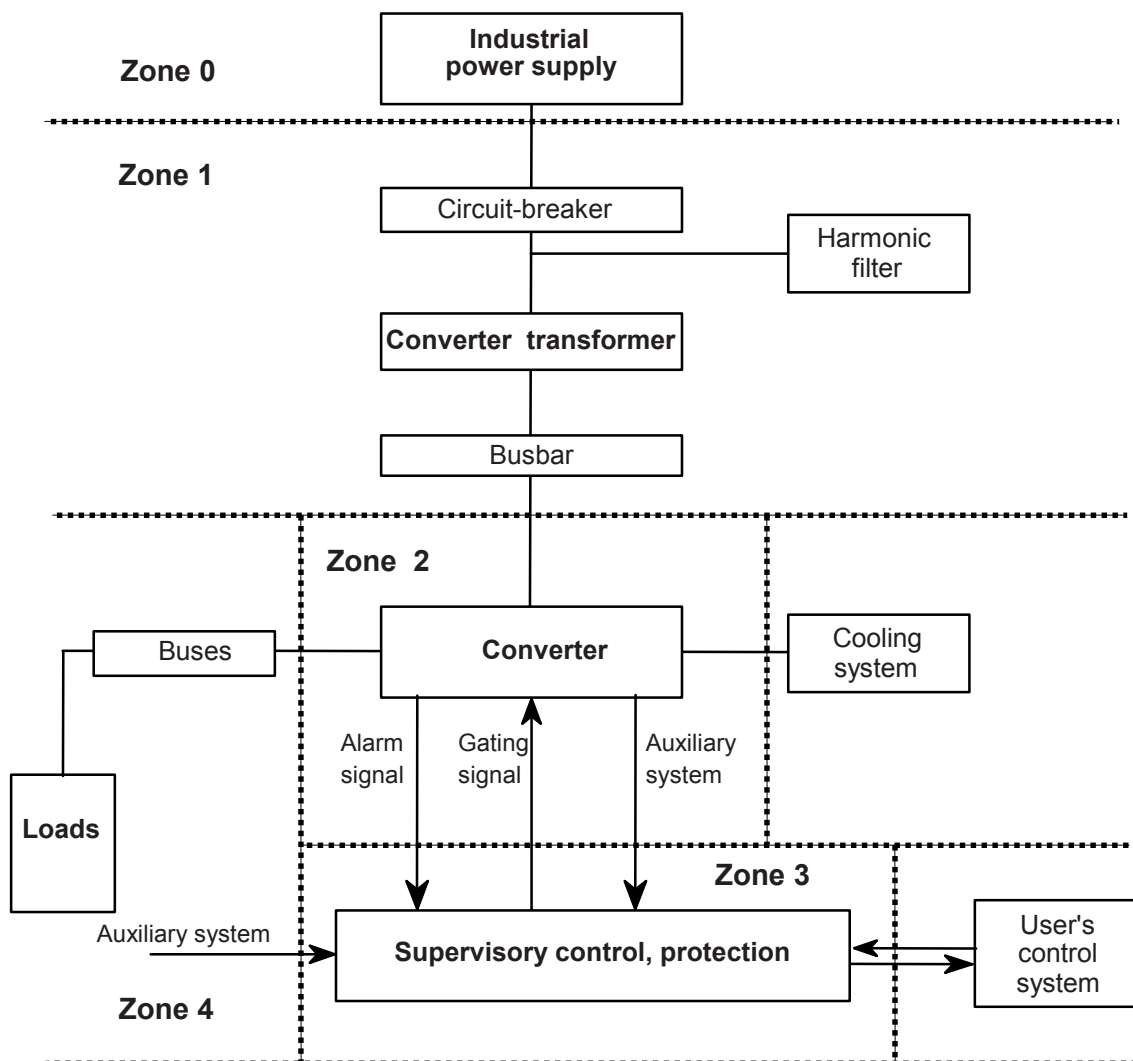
Zone 0

Industrial power supply

Zone 1

Circuit-breaker

Harmonic filter

Converter transformer

Busbar

Zone 2

Buses

Converter

Cooling system

Loads

Alarm signal

Gating signal

Auxiliary system

Zone 3

Auxiliary system

Supervisory control, protection

User's control system

Zone 4